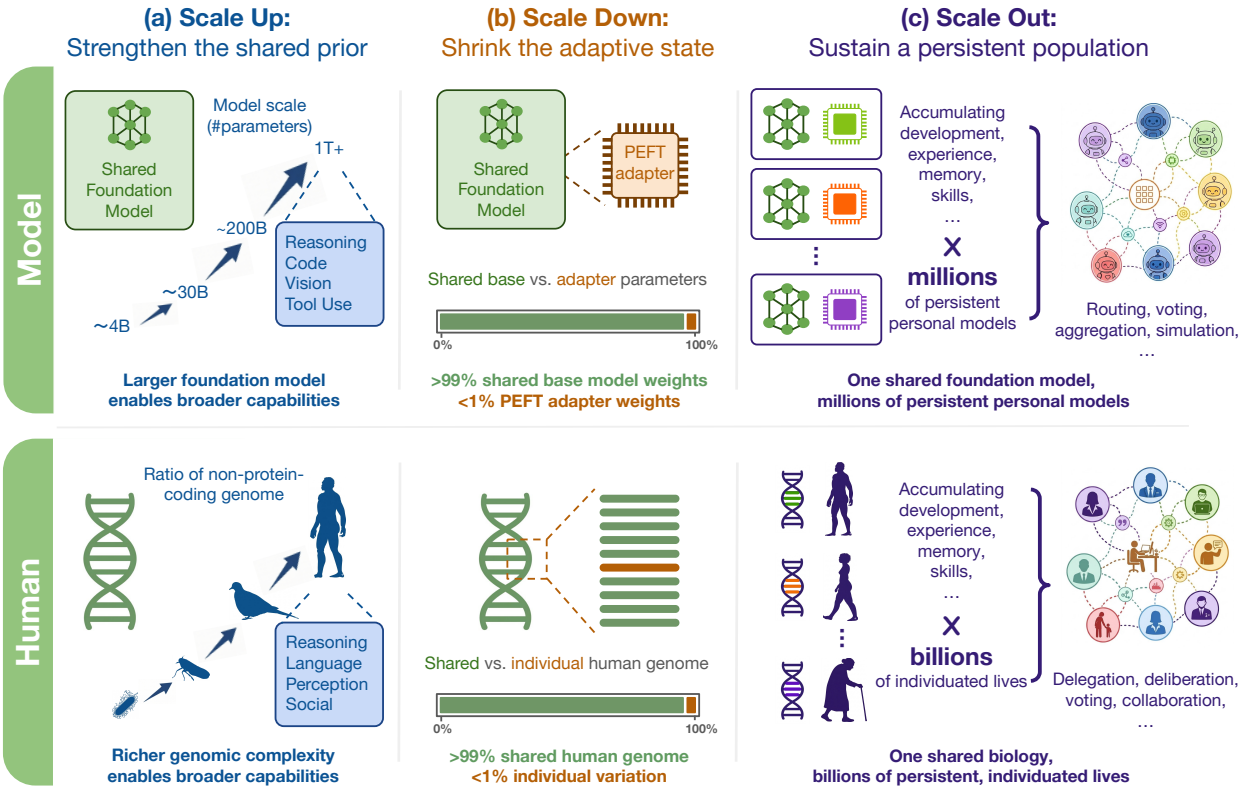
(a) Scale Up:
Strengthen the shared prior

(b) Scale Down:
Shrink the adaptive state

(c) Scale Out:
Sustain a persistent population

Model

Shared Foundation Model

Model scale (#parameters)

1T+

~200B

~30B

~4B

Reasoning
Code
Vision
Tool Use

Larger foundation model enables broader capabilities

Shared Foundation Model

PEFT adapter

Shared base vs. adapter parameters

0%

100%

>99% shared base model weights
<1% PEFT adapter weights

Accumulating development, experience, memory, skills, ...

×

millions

of persistent personal models

Routing, voting, aggregation, simulation, ...

One shared foundation model, millions of persistent personal models

Human

Ratio of non-protein-coding genome

Reasoning
Language
Perception
Social

Richer genomic complexity enables broader capabilities

Shared vs. individual human genome

0%

100%

>99% shared human genome
<1% individual variation

Accumulating development, experience, memory, skills, ...

×

billions

of individuated lives

Delegation, deliberation, voting, collaboration, ...

One shared biology, billions of persistent, individuated lives